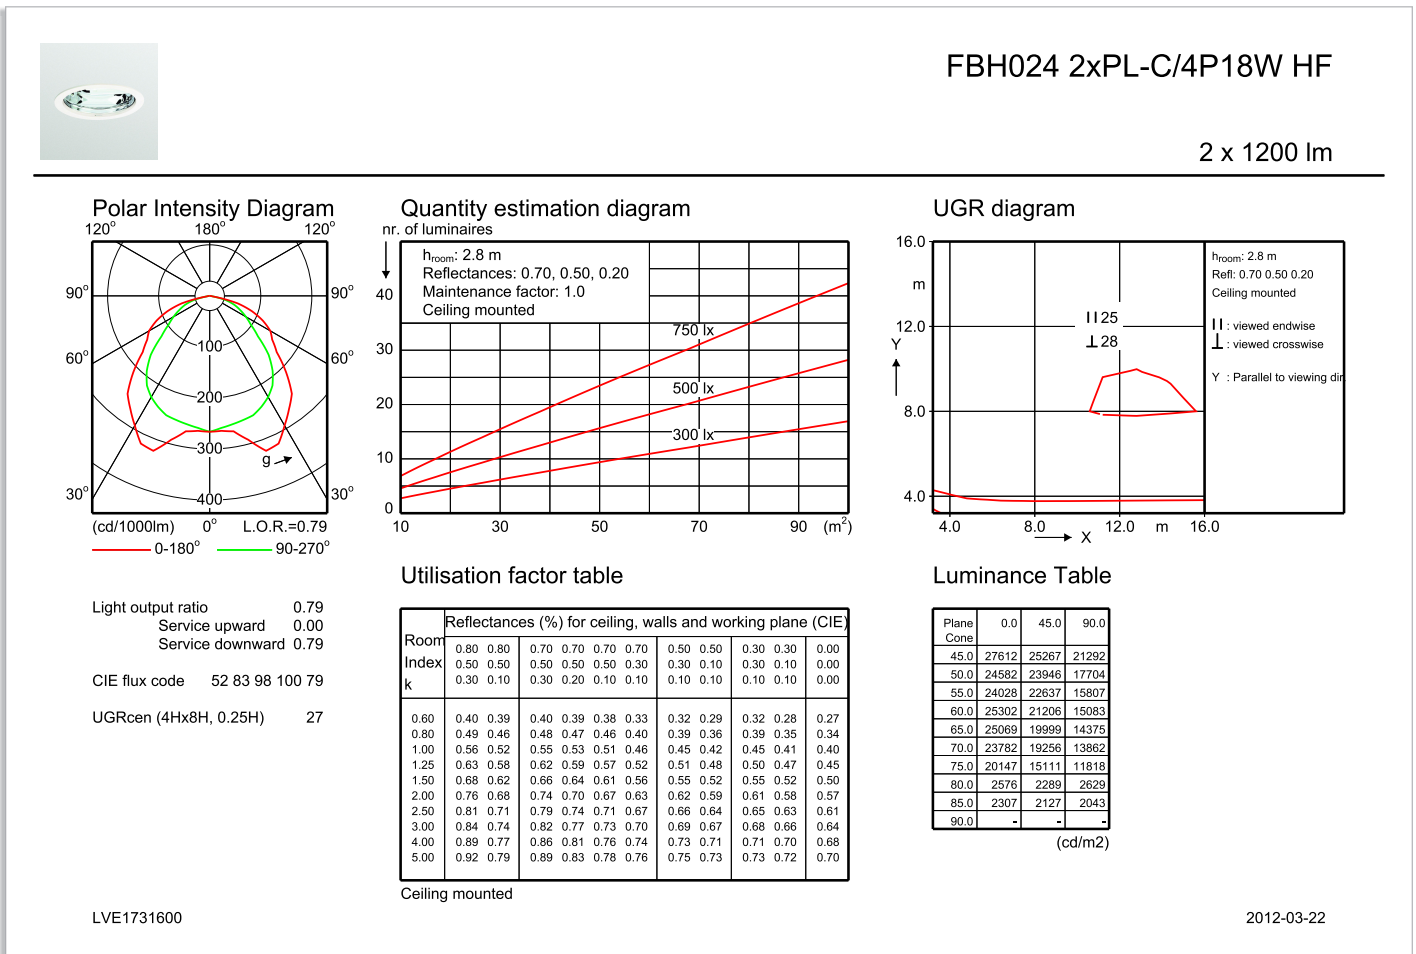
FBH024 2xPL-C/4P18W HF

2 x 1200 lm

Polar Intensity Diagram

120° 180° 120°

90° 90°

60° 60°

30° 30°

100

200

300

400

g

(cd/1000lm) 0° L.O.R.=0.79

0-180° 90-270°

Quantity estimation diagram

nr. of luminaires

$h_{room}$: 2.8 m
Reflectances: 0.70, 0.50, 0.20
Maintenance factor: 1.0
Ceiling mounted

750 lx

500 lx

300 lx

40
30
20
10
0

10 30 50 70 90 (m$^2$)

UGR diagram

16.0
m
12.0
Y
8.0
4.0

4.0 8.0 X 12.0 m 16.0

II 25
⊥ 28

$h_{room}$: 2.8 m
Refl: 0.70 0.50 0.20
Ceiling mounted

II : viewed endwise
⊥ : viewed crosswise

Y : Parallel to viewing dir

Light output ratio 0.79
Service upward 0.00
Service downward 0.79

CIE flux code 52 83 98 100 79

UGRcen (4Hx8H, 0.25H) 27

Utilisation factor table

| Room Index k | Reflectances (%) for ceiling, walls and working plane (CIE) | | | | | | | | | | | |
|---|---|---|---|---|---|---|---|---|---|---|---|---|
| | 0.80 0.50 0.30 | 0.80 0.50 0.10 | 0.70 0.50 0.30 | 0.70 0.50 0.20 | 0.70 0.50 0.10 | 0.70 0.30 0.10 | 0.50 0.30 0.10 | 0.50 0.10 0.10 | 0.30 0.30 0.10 | 0.30 0.10 0.10 | 0.00 0.00 0.00 |
| 0.60 | 0.40 | 0.39 | 0.40 | 0.39 | 0.38 | 0.33 | 0.32 | 0.29 | 0.32 | 0.28 | 0.27 |
| 0.80 | 0.49 | 0.46 | 0.48 | 0.47 | 0.46 | 0.40 | 0.39 | 0.36 | 0.39 | 0.35 | 0.34 |
| 1.00 | 0.56 | 0.52 | 0.55 | 0.53 | 0.51 | 0.46 | 0.45 | 0.42 | 0.45 | 0.41 | 0.40 |
| 1.25 | 0.63 | 0.58 | 0.62 | 0.59 | 0.57 | 0.52 | 0.51 | 0.48 | 0.50 | 0.47 | 0.45 |
| 1.50 | 0.68 | 0.62 | 0.66 | 0.64 | 0.61 | 0.56 | 0.55 | 0.52 | 0.55 | 0.52 | 0.50 |
| 2.00 | 0.76 | 0.68 | 0.74 | 0.70 | 0.67 | 0.63 | 0.62 | 0.59 | 0.61 | 0.58 | 0.57 |
| 2.50 | 0.81 | 0.71 | 0.79 | 0.74 | 0.71 | 0.67 | 0.66 | 0.64 | 0.65 | 0.63 | 0.61 |
| 3.00 | 0.84 | 0.74 | 0.82 | 0.77 | 0.73 | 0.70 | 0.69 | 0.67 | 0.68 | 0.66 | 0.64 |
| 4.00 | 0.89 | 0.77 | 0.86 | 0.81 | 0.76 | 0.74 | 0.73 | 0.71 | 0.71 | 0.70 | 0.68 |
| 5.00 | 0.92 | 0.79 | 0.89 | 0.83 | 0.78 | 0.76 | 0.75 | 0.73 | 0.73 | 0.72 | 0.70 |

Ceiling mounted

Luminance Table

| Plane Cone | 0.0 | 45.0 | 90.0 |
|---|---|---|---|
| 45.0 | 27612 | 25267 | 21292 |
| 50.0 | 24582 | 23946 | 17704 |
| 55.0 | 24028 | 22637 | 15807 |
| 60.0 | 25302 | 21206 | 15083 |
| 65.0 | 25069 | 19999 | 14375 |
| 70.0 | 23782 | 19256 | 13862 |
| 75.0 | 20147 | 15111 | 11818 |
| 80.0 | 2576 | 2289 | 2629 |
| 85.0 | 2307 | 2127 | 2043 |
| 90.0 | - | - | - |

(cd/m2)

LVE1731600

2012-03-22